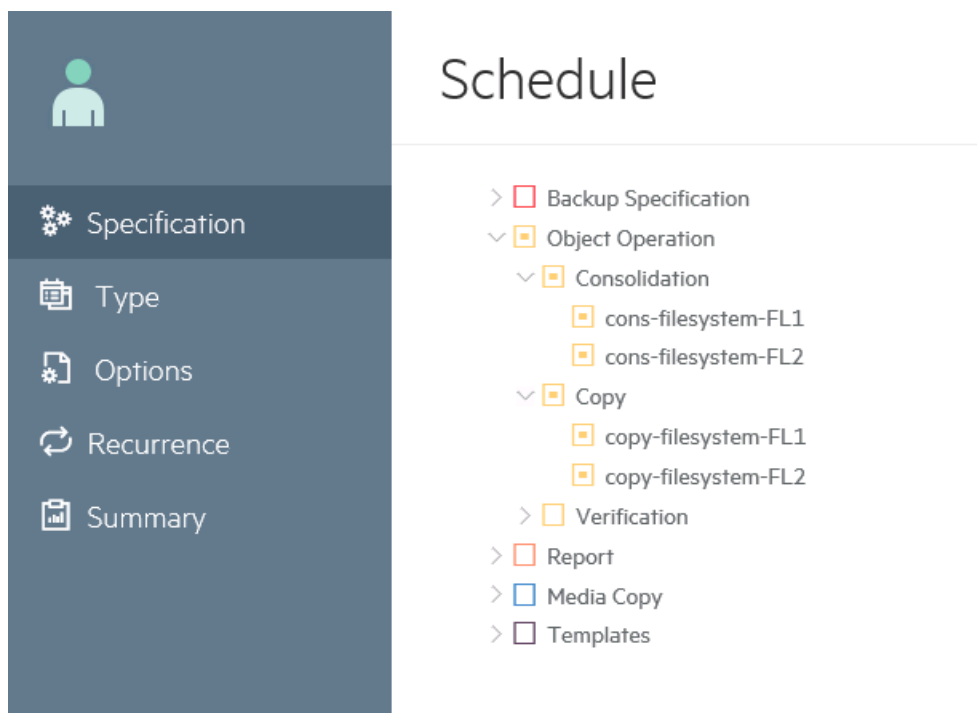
Specification
Type
Options
Recurrence
Summary

Schedule

Backup Specification
Object Operation
Consolidation
cons-filesystem-FL1
cons-filesystem-FL2
Copy
copy-filesystem-FL1
copy-filesystem-FL2
Verification
Report
Media Copy
Templates